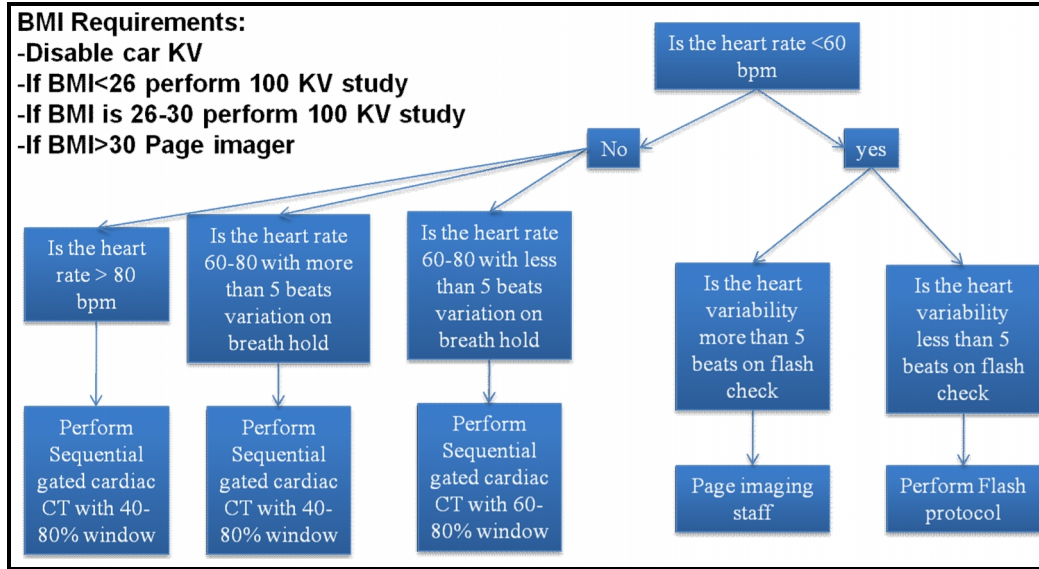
BMI Requirements:
-Disable car KV
-If BMI<26 perform 100 KV study
-If BMI is 26-30 perform 100 KV study
-If BMI>30 Page imager

Is the heart rate <60 bpm

No

yes

Is the heart rate > 80 bpm

Perform Sequential gated cardiac CT with 40-80% window

Is the heart rate 60-80 with more than 5 beats variation on breath hold

Perform Sequential gated cardiac CT with 40-80% window

Is the heart rate 60-80 with less than 5 beats variation on breath hold

Perform Sequential gated cardiac CT with 60-80% window

Is the heart variability more than 5 beats on flash check

Page imaging staff

Is the heart variability less than 5 beats on flash check

Perform Flash protocol